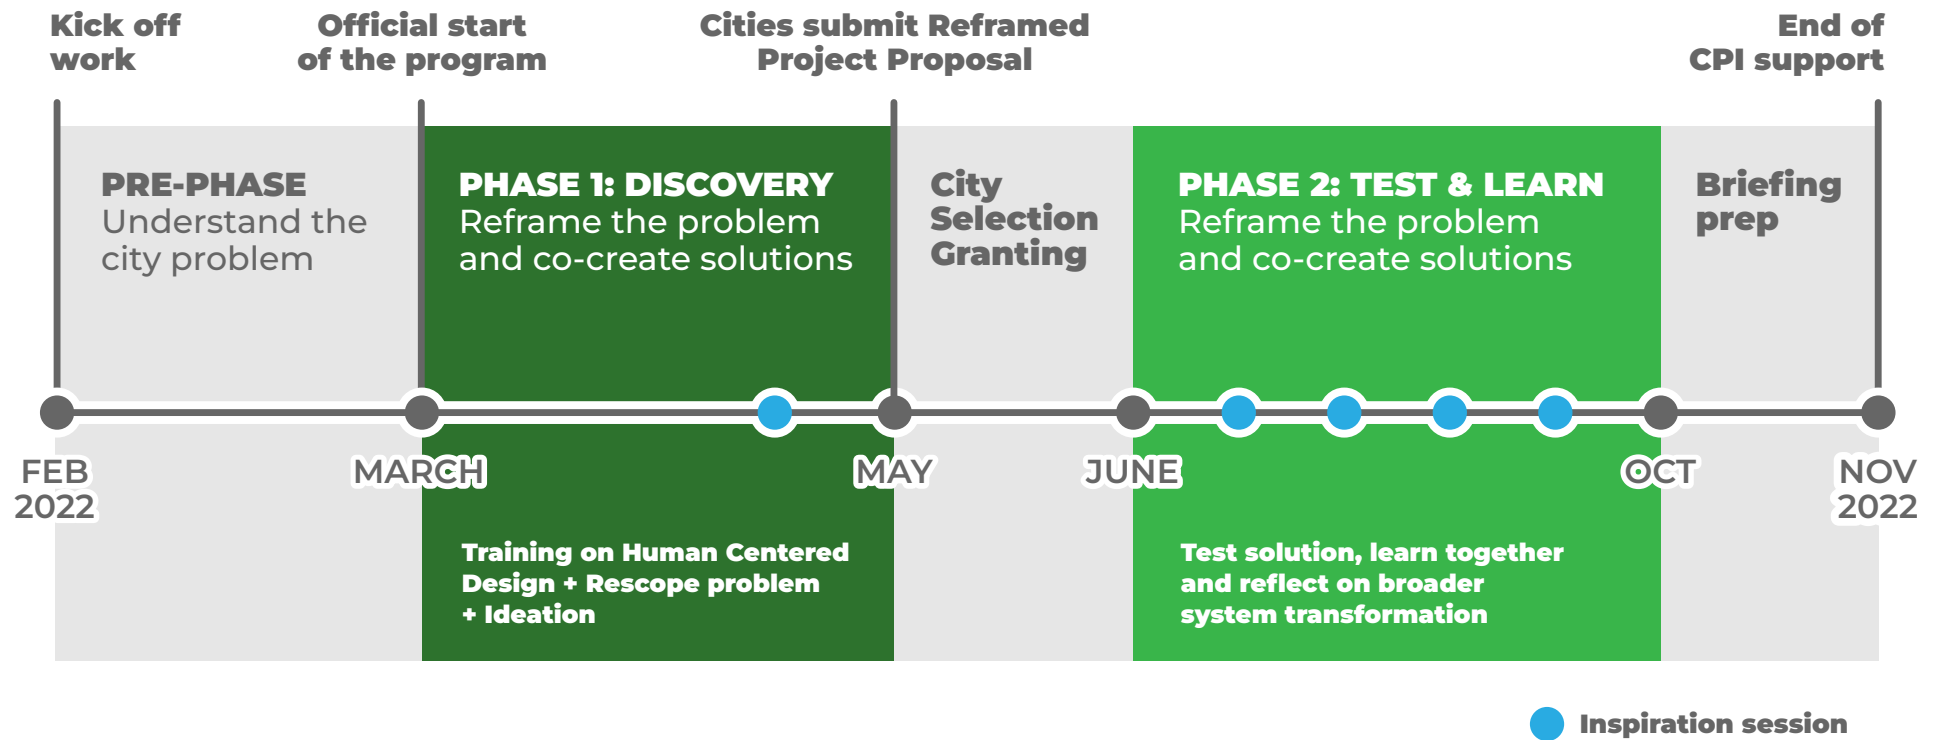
Kick off work

Official start of the program

Cities submit Reframed Project Proposal

End of CPI support

PRE-PHASE
Understand the city problem

PHASE 1: DISCOVERY
Reframe the problem and co-create solutions

City Selection Granting

PHASE 2: TEST & LEARN
Reframe the problem and co-create solutions

Briefing prep

FEB 2022

MARCH

MAY

JUNE

OCT

NOV 2022

Training on Human Centered Design + Rescope problem + Ideation

Test solution, learn together and reflect on broader system transformation

Inspiration session